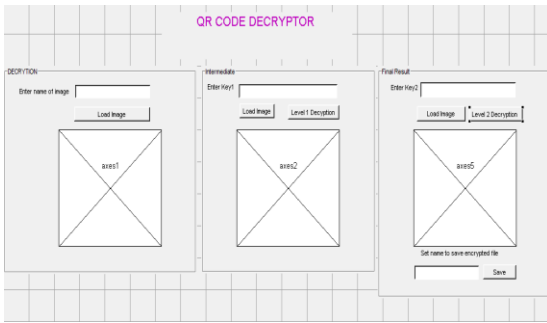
QR CODE DECRYPTOR

DECRYTION

Enter name of image

Load Image

axes1

Intermediate

Enter Key1

Load Image

Level 1 Decrption

axes2

Final Result

Enter Key2

Load Image

Level 2 Decryption

axes5

Set name to save encrypted file

Save